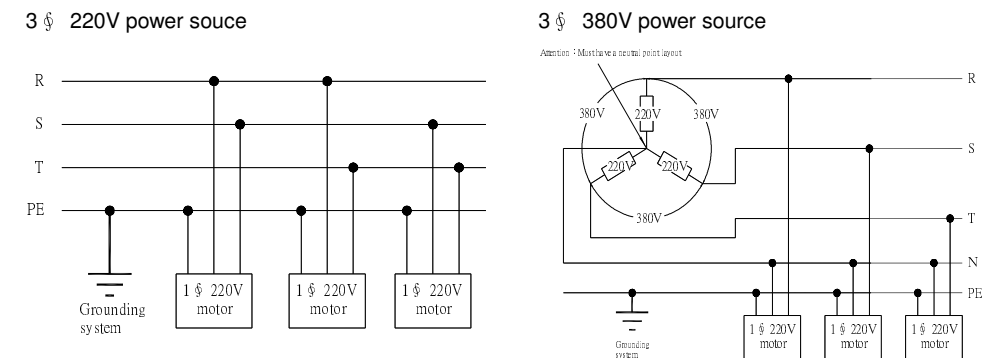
3 $\phi$ 220V power souce

R

S

T

PE

Grounding system

1 $\phi$ 220V motor

1 $\phi$ 220V motor

1 $\phi$ 220V motor

3 $\phi$ 380V power source

Attention：Must have a neutral point layout

380V

220V

380V

220V

220V

380V

R

S

T

N

PE

Grounding system

1 $\phi$ 220V motor

1 $\phi$ 220V motor

1 $\phi$ 220V motor